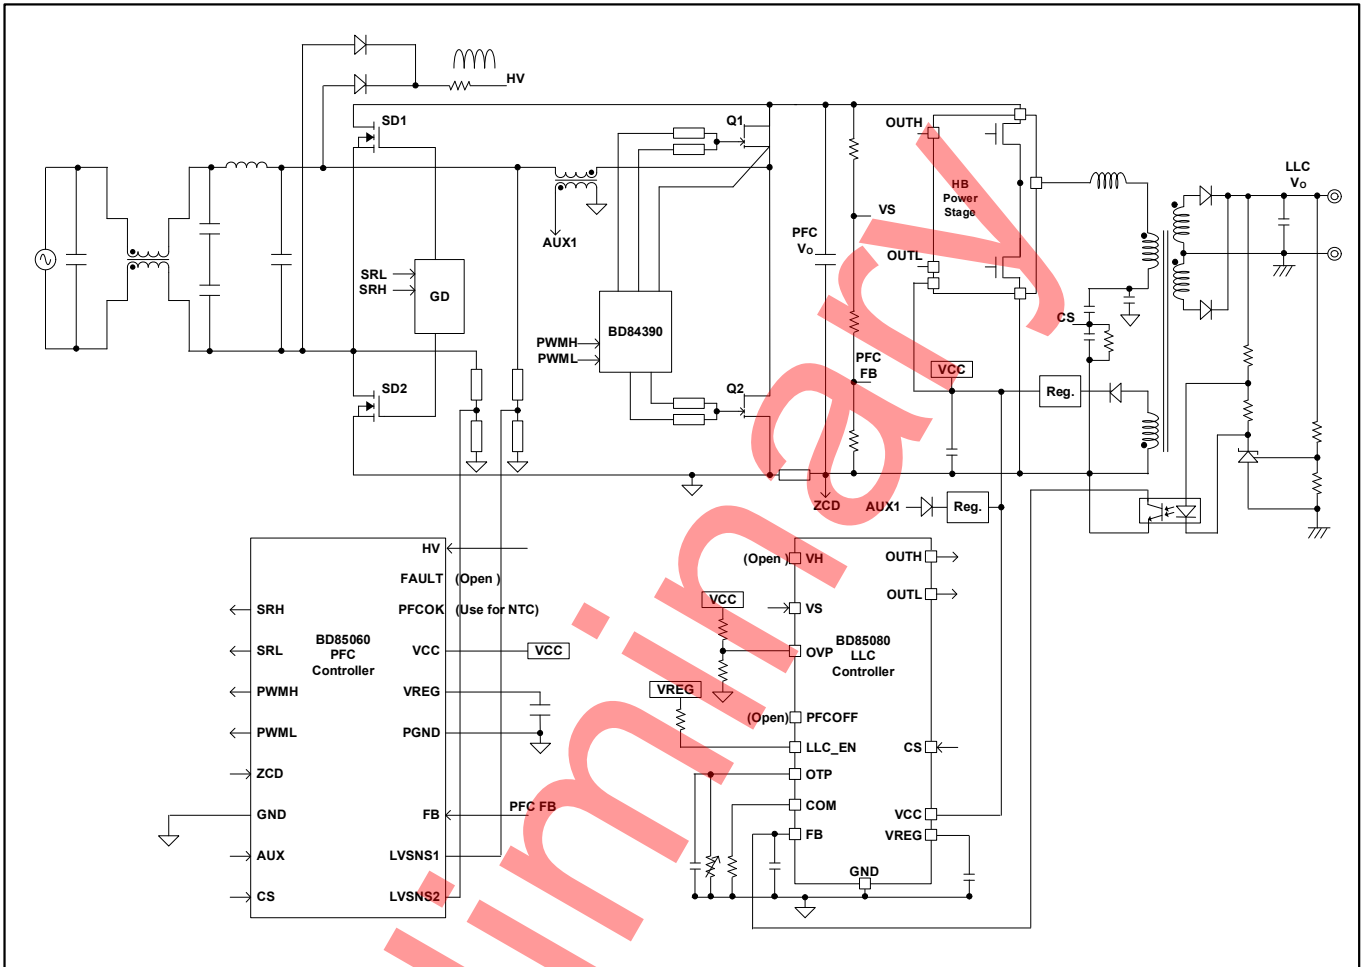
HV
SD1
Q1
OUTH
LLC
$V_O$
HB
Power
Stage
VS
AUX1
PFC
$V_O$
OUTL
SRL
SRH
GD
CS
BD84390
PWMH
PWML
PFC
FB
VCC
Reg.
SD2
Q2
ZCD
AUX1
Reg.
HV
FAULT (Open )
(Open ) VH
OUTH
SRH
PFCOK (Use for NTC)
VCC
VS
OUTL
BD85060
PFC
Controller
BD85080
LLC
Controller
SRL
VCC
VCC
OVP
PWMH
VREG
VREG
(Open) PFCOFF
PWML
PGND
LLC_EN
CS
ZCD
OTP
COM
GND
FB
PFC FB
VCC
FB
VREG
AUX
LVSNS1
GND
CS
LVSNS2
Preliminary